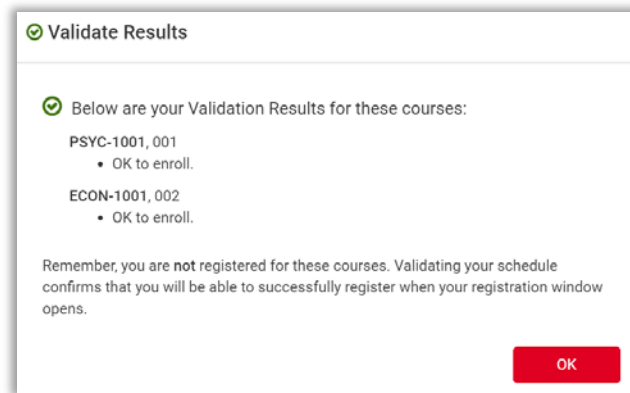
Validate Results

Below are your Validation Results for these courses:

PSYC-1001, 001
• OK to enroll.

ECON-1001, 002
• OK to enroll.

Remember, you are not registered for these courses. Validating your schedule confirms that you will be able to successfully register when your registration window opens.

OK